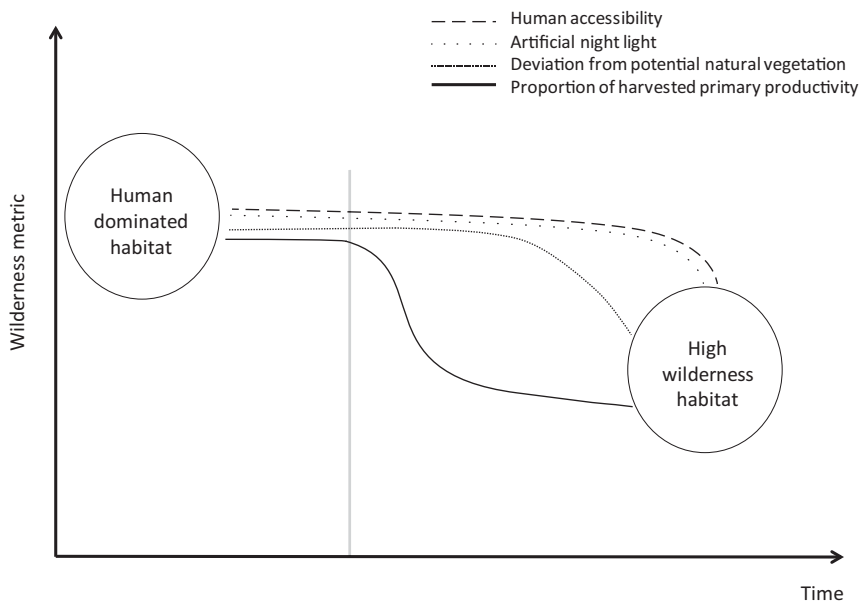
Human accessibility
Artificial night light
Deviation from potential natural vegetation
Proportion of harvested primary productivity

Wilderness metric

Human dominated habitat

High wilderness habitat

Time